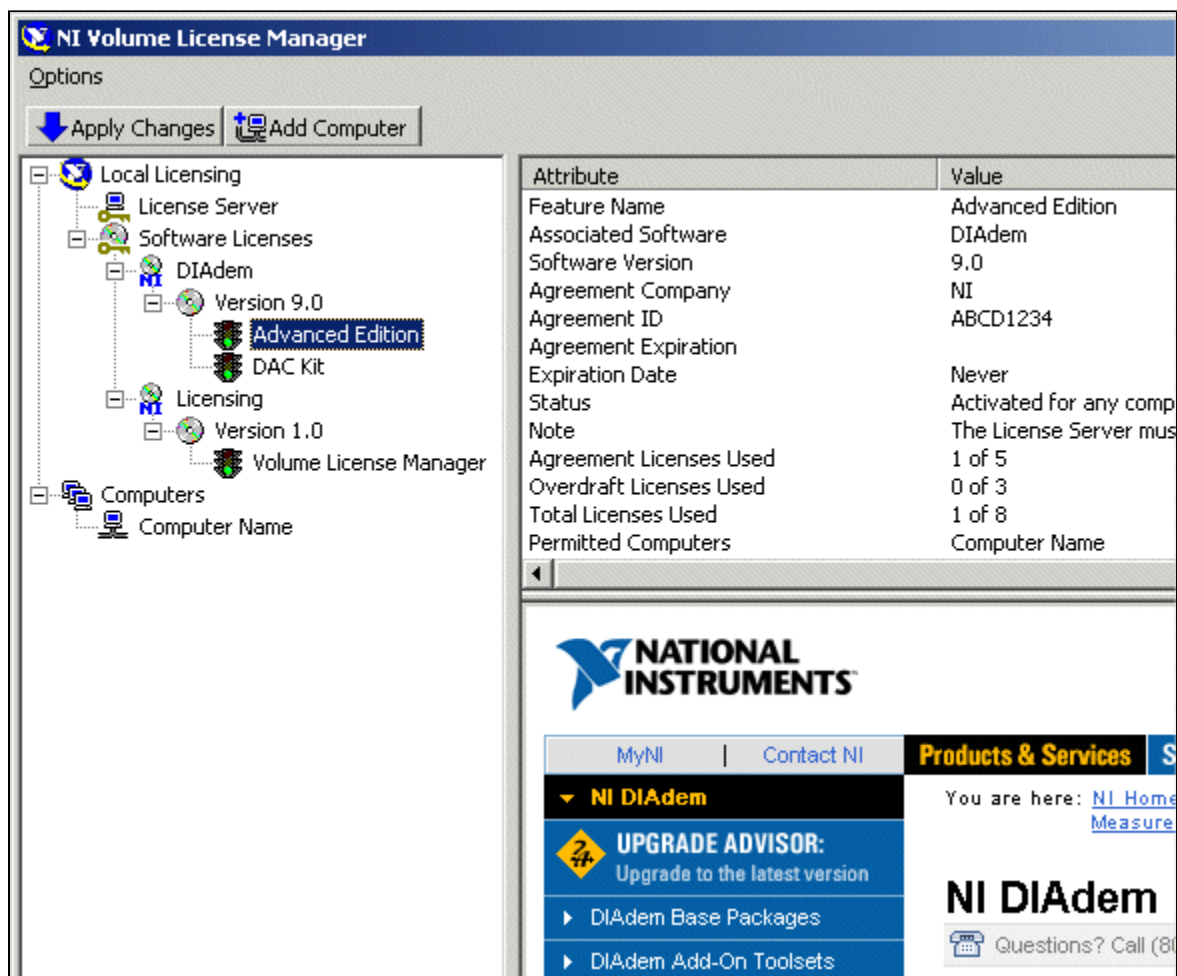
NI Volume License Manager

Options

Apply Changes | Add Computer

Local Licensing
License Server
Software Licenses
DIAdem
Version 9.0
Advanced Edition
DAC Kit
Licensing
Version 1.0
Volume License Manager
Computers
Computer Name

| Attribute | Value |
|---|---|
| Feature Name | Advanced Edition |
| Associated Software | DIAdem |
| Software Version | 9.0 |
| Agreement Company | NI |
| Agreement ID | ABCD1234 |
| Agreement Expiration | |
| Expiration Date | Never |
| Status | Activated for any comp |
| Note | The License Server mus |
| Agreement Licenses Used | 1 of 5 |
| Overdraft Licenses Used | 0 of 3 |
| Total Licenses Used | 1 of 8 |
| Permitted Computers | Computer Name |

NATIONAL INSTRUMENTS

MyNI | Contact NI | Products & Services | S

NI DIAdem

UPGRADE ADVISOR:
Upgrade to the latest version

DIAdem Base Packages

DIAdem Add-On Toolsets

You are here: NI Home
Measure

NI DIAdem

Questions? Call (8